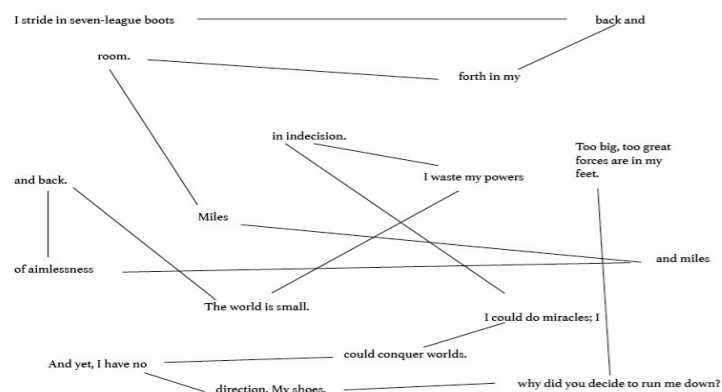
I stride in seven-league boots

back and

room.

forth in my

in indecision.

Too big, too great forces are in my feet.

and back.

I waste my powers

Miles

and miles

of aimlessness

The world is small.

I could do miracles; I

could conquer worlds.

And yet, I have no

direction. My shoes,

why did you decide to run me down?